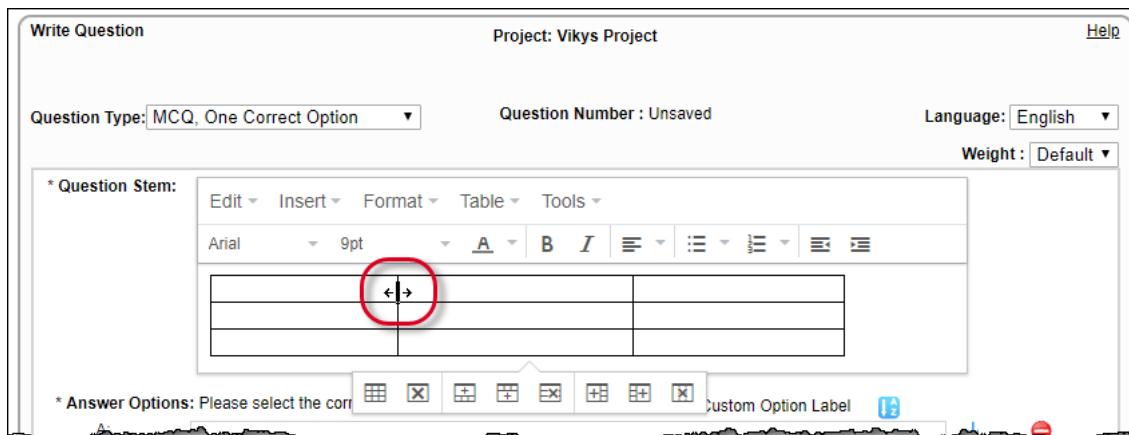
Write Question

Project: Vikys Project

Help

Question Type: MCQ, One Correct Option

Question Number : Unsaved

Language: English

Weight : Default

* Question Stem:

Edit Insert Format Table Tools

Arial 9pt A B I

|  |  |  |
|---|---|---|
|  |  |  |
|  |  |  |
|  |  |  |

* Answer Options: Please select the corr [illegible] Custom Option Label